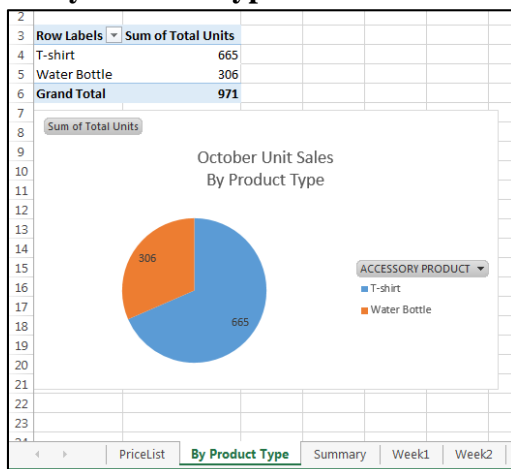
2
3 Row Labels Sum of Total Units
4 T-shirt 665
5 Water Bottle 306
6 Grand Total 971
7
8
9
10
11
12
13
14
15
16
17
18
19
20
21
22
23

| Row Labels | Sum of Total Units |
|---|---|
| T-shirt | 665 |
| Water Bottle | 306 |
| Grand Total | 971 |

Sum of Total Units

October Unit Sales
By Product Type

306
665

ACCESSORY PRODUCT
T-shirt
Water Bottle

PriceList | By Product Type | Summary | Week1 | Week2